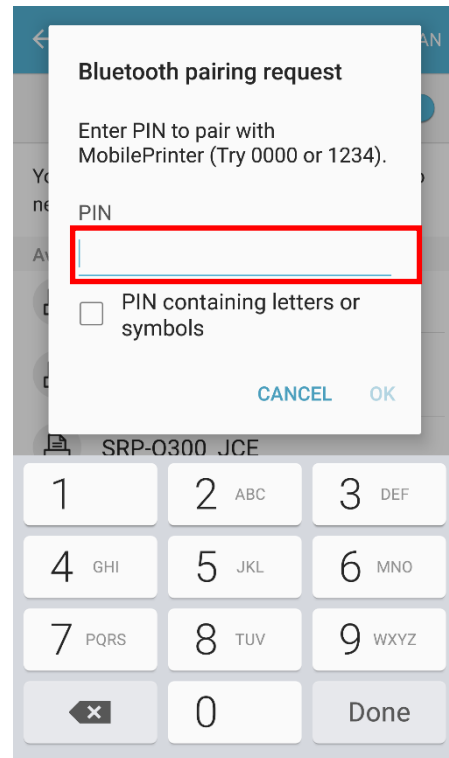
AN

Bluetooth pairing request

Enter PIN to pair with MobilePrinter (Try 0000 or 1234).

Yo
ne

PIN

Av

PIN containing letters or symbols

CANCEL OK

SRP-Q300 JCE

1
2 ABC
3 DEF
4 GHI
5 JKL
6 MNO
7 PQRS
8 TUV
9 WXYZ
0
Done